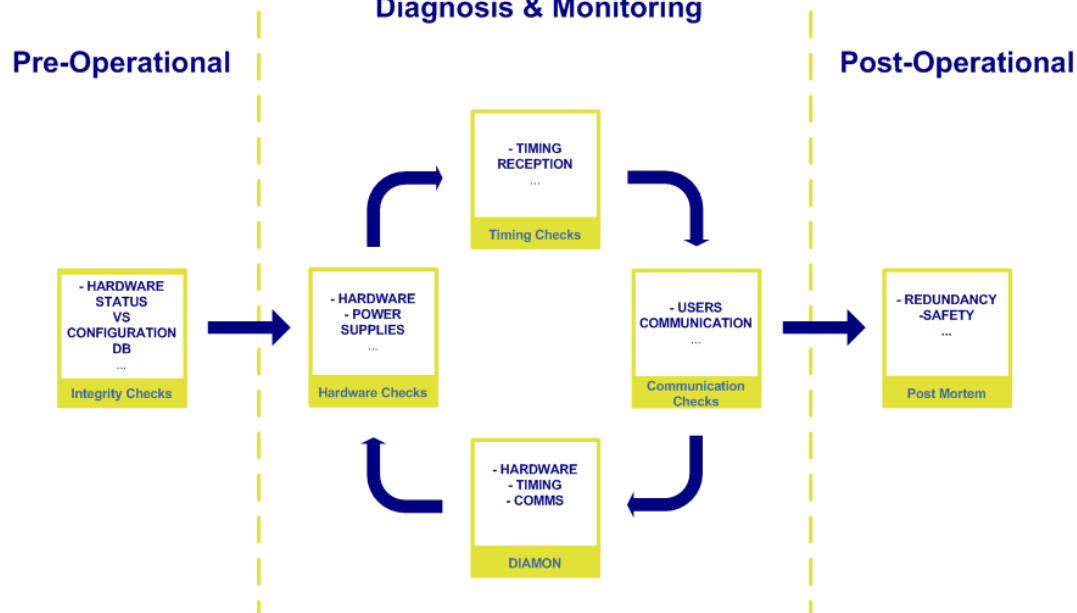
Diagnosis & Monitoring

Pre-Operational

Post-Operational

- HARDWARE STATUS VS CONFIGURATION DB
...
Integrity Checks

- TIMING RECEPTION
...
Timing Checks

- HARDWARE
- POWER SUPPLIES
...
Hardware Checks

- USERS COMMUNICATION
...
Communication Checks

- REDUNDANCY
-SAFETY
...
Post Mortem

- HARDWARE
- TIMING
- COMMS
DIAMON